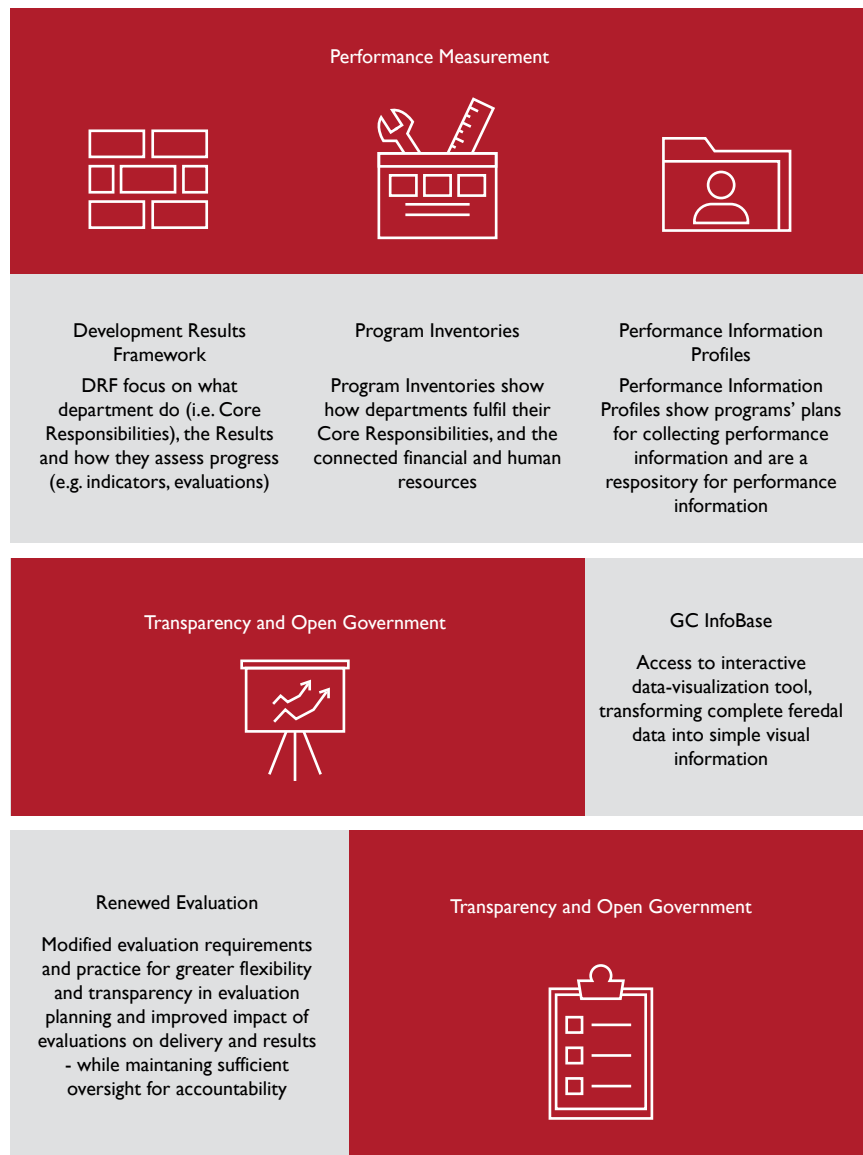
Performance Measurement

Development Results Framework

DRF focus on what department do (i.e. Core Responsibilities), the Results and how they assess progress (e.g. indicators, evaluations)

Program Inventories

Program Inventories show how departments fulfil their Core Responsibilities, and the connected financial and human resources

Performance Information Profiles

Performance Information Profiles show programs' plans for collecting performance information and are a respository for performance information

Transparency and Open Government

GC InfoBase

Access to interactive data-visualization tool, transforming complete feredal data into simple visual information

Renewed Evaluation

Modified evaluation requirements and practice for greater flexibility and transparency in evaluation planning and improved impact of evaluations on delivery and results - while maintaning sufficient oversight for accountability

Transparency and Open Government